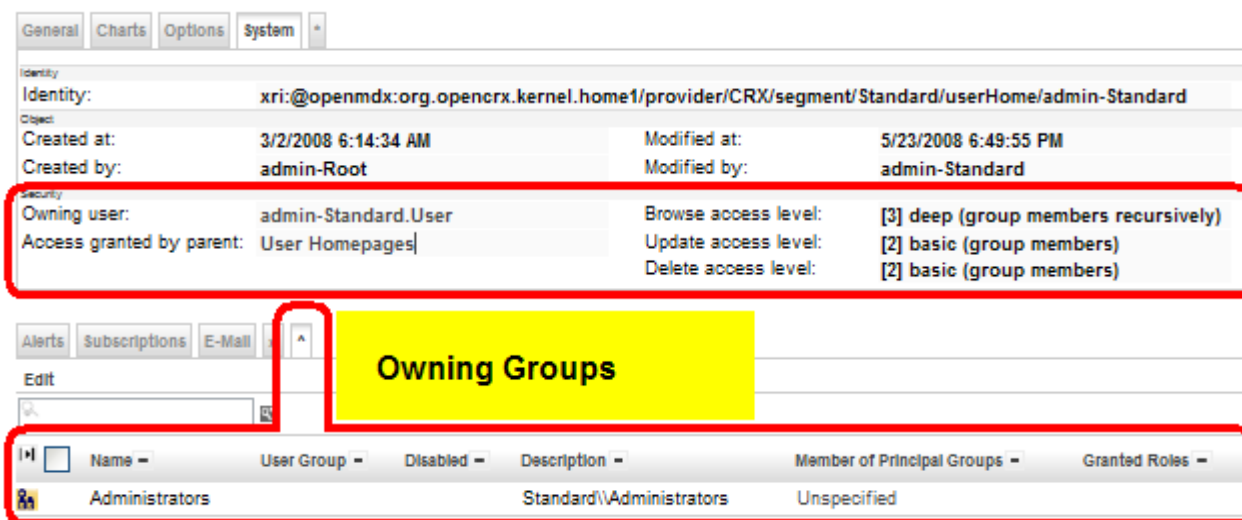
General Charts Options System *

Identity
Identity: xri:@openmdx:org.opencrx.kernel.home1/provider/CRX/segment/Standard/userHome/admin-Standard

Object
Created at: 3/2/2008 6:14:34 AM
Modified at: 5/23/2008 6:49:55 PM
Created by: admin-Root
Modified by: admin-Standard

Security
Owning user: admin-Standard.User
Browse access level: [3] deep (group members recursively)
Access granted by parent: User Homepages
Update access level: [2] basic (group members)
Delete access level: [2] basic (group members)

Alerts Subscriptions E-Mail » ^

Owning Groups

Edit

| Name | User Group | Disabled | Description | Member of Principal Groups | Granted Roles |
|---|---|---|---|---|---|
| Administrators | | | Standard\\Administrators | Unspecified | |